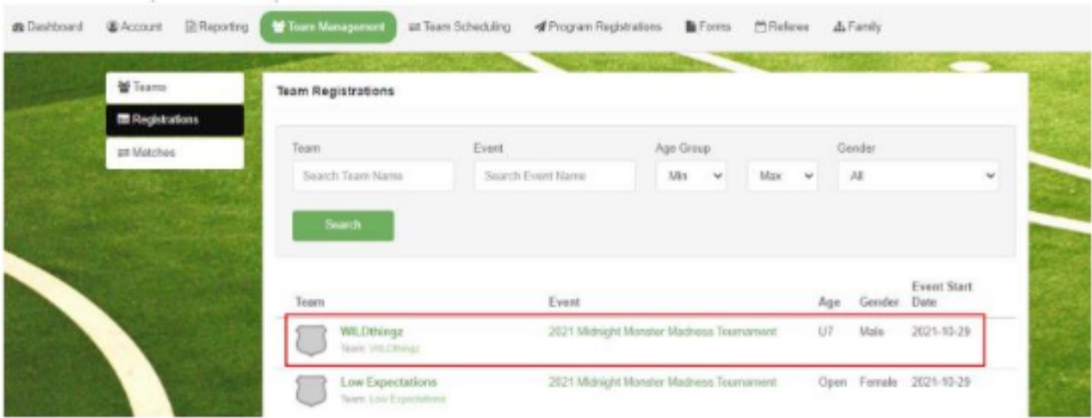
Dashboard Account Reporting Team Management Team Scheduling Program Registrations Forms Referee Family

Teams
Registrations
Matches

Team Registrations

Team
Search Team Name

Event
Search Event Name

Age Group
Min Max

Gender
All

Search

| Team | Event | Age | Gender | Event Start Date |
|---|---|---|---|---|
| WILDthingz Team: WILDthingz | 2021 Midnight Monster Madness Tournament | U7 | Male | 2021-10-29 |
| Low Expectations Team: Low Expectations | 2021 Midnight Monster Madness Tournament | Open | Female | 2021-10-29 |